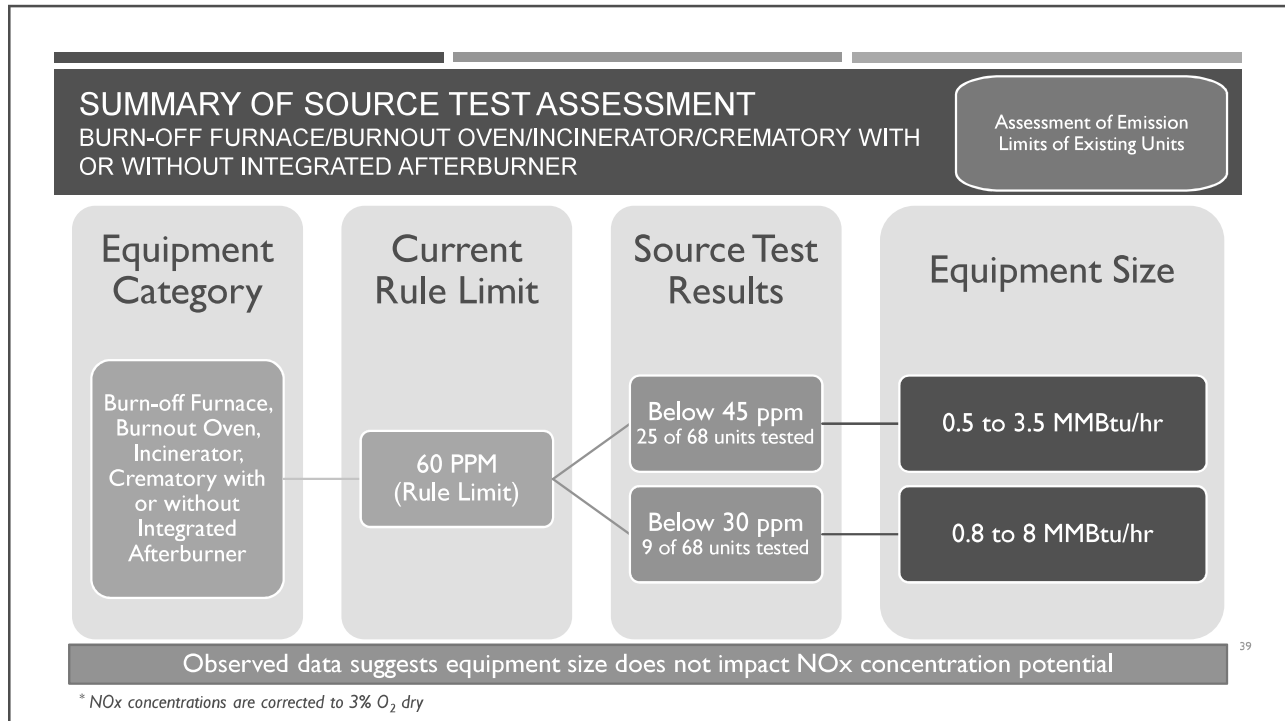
SUMMARY OF SOURCE TEST ASSESSMENT
BURN-OFF FURNACE/BURNOUT OVEN/INCINERATOR/CREMATORY WITH OR WITHOUT INTEGRATED AFTERBURNER

Assessment of Emission Limits of Existing Units

Equipment Category

Current Rule Limit

Source Test Results

Equipment Size

Burn-off Furnace, Burnout Oven, Incinerator, Crematory with or without Integrated Afterburner

60 PPM (Rule Limit)

Below 45 ppm
25 of 68 units tested

0.5 to 3.5 MMBtu/hr

Below 30 ppm
9 of 68 units tested

0.8 to 8 MMBtu/hr

39

Observed data suggests equipment size does not impact NOx concentration potential

* NOx concentrations are corrected to 3% $O_2$ dry